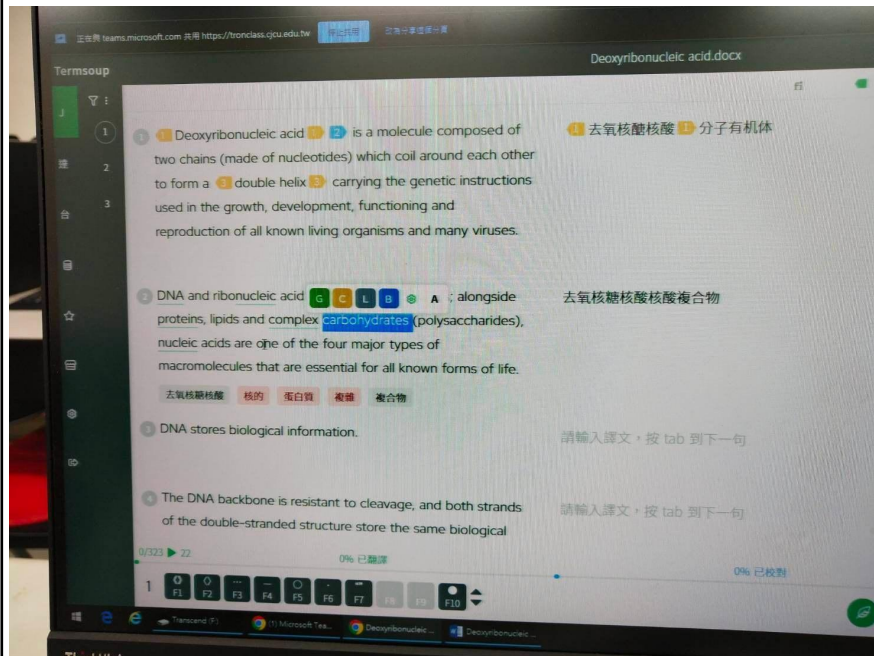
正在與 teams.microsoft.com 共用 https://tronclass.cjcu.edu.tw 停止共用 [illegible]

Termsoup

Deoxyribonucleic acid.docx

1

2

3

1 Deoxyribonucleic acid 1 2 is a molecule composed of two chains (made of nucleotides) which coil around each other to form a 3 double helix 3 carrying the genetic instructions used in the growth, development, functioning and reproduction of all known living organisms and many viruses.

1 去氧核醣核酸 1 分子有机体

2 DNA and ribonucleic acid G C L B A ; alongside proteins, lipids and complex carbohydrates (polysaccharides), nucleic acids are one of the four major types of macromolecules that are essential for all known forms of life.

去氧核醣核酸 核的 蛋白質 複雜 複合物

去氧核糖核酸核酸複合物

3 DNA stores biological information.

請輸入譯文，按 tab 到下一句

4 The DNA backbone is resistant to cleavage, and both strands of the double-stranded structure store the same biological

請輸入譯文，按 tab 到下一句

0/323 22

0% 已翻譯

0% 已校對

1 F1 F2 F3 F4 F5 F6 F7 F8 F9 F10

Transcend (F:) (1) Microsoft Tea... Deoxyribonucleic ... Deoxyribonucleic ...